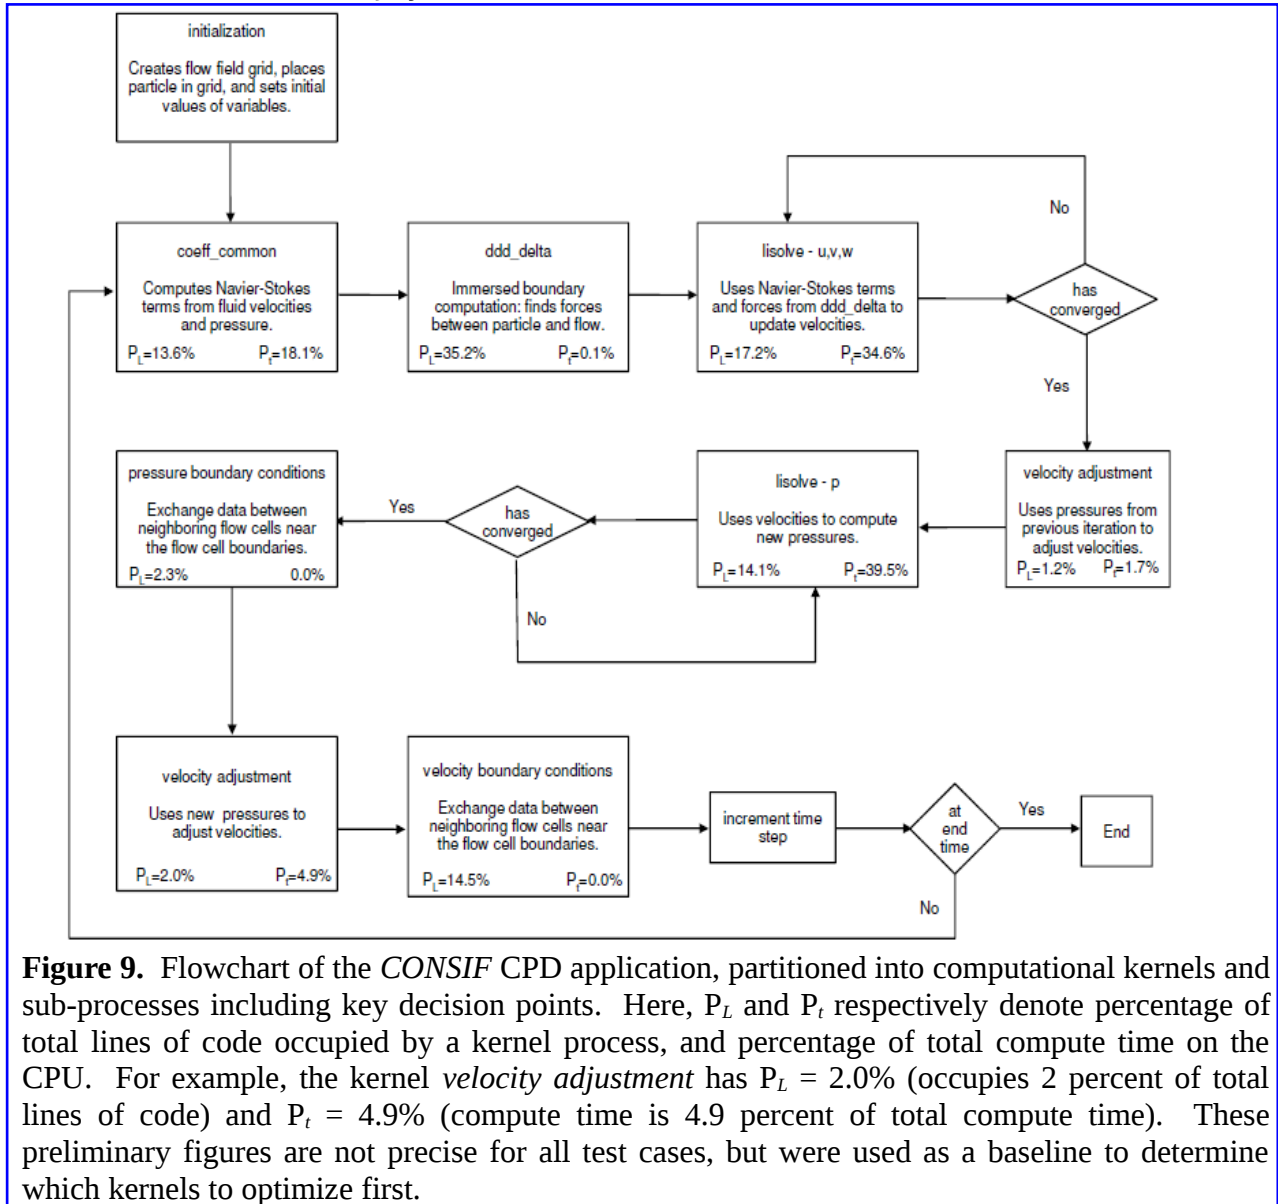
initialization

Creates flow field grid, places particle in grid, and sets initial values of variables.

coeff_common

Computes Navier-Stokes terms from fluid velocities and pressure.

$P_L$=13.6% $P_t$=18.1%

ddd_delta

Immersed boundary computation: finds forces between particle and flow.

$P_L$=35.2% $P_t$=0.1%

lisolve - u,v,w

Uses Navier-Stokes terms and forces from ddd_delta to update velocities.

$P_L$=17.2% $P_t$=34.6%

No

has converged

Yes

velocity adjustment

Uses pressures from previous iteration to adjust velocities.

$P_L$=1.2% $P_t$=1.7%

lisolve - p

Uses velocities to compute new pressures.

$P_L$=14.1% $P_t$=39.5%

has converged

Yes

No

pressure boundary conditions

Exchange data between neighboring flow cells near the flow cell boundaries.

$P_L$=2.3% 0.0%

velocity adjustment

Uses new pressures to adjust velocities.

$P_L$=2.0% $P_t$=4.9%

velocity boundary conditions

Exchange data between neighboring flow cells near the flow cell boundaries.

$P_L$=14.5% $P_t$=0.0%

increment time step

at end time

Yes

End

No

**Figure 9.** Flowchart of the *CONSIF* CPD application, partitioned into computational kernels and sub-processes including key decision points. Here, $P_L$ and $P_t$ respectively denote percentage of total lines of code occupied by a kernel process, and percentage of total compute time on the CPU. For example, the kernel *velocity adjustment* has $P_L$ = 2.0% (occupies 2 percent of total lines of code) and $P_t$ = 4.9% (compute time is 4.9 percent of total compute time). These preliminary figures are not precise for all test cases, but were used as a baseline to determine which kernels to optimize first.